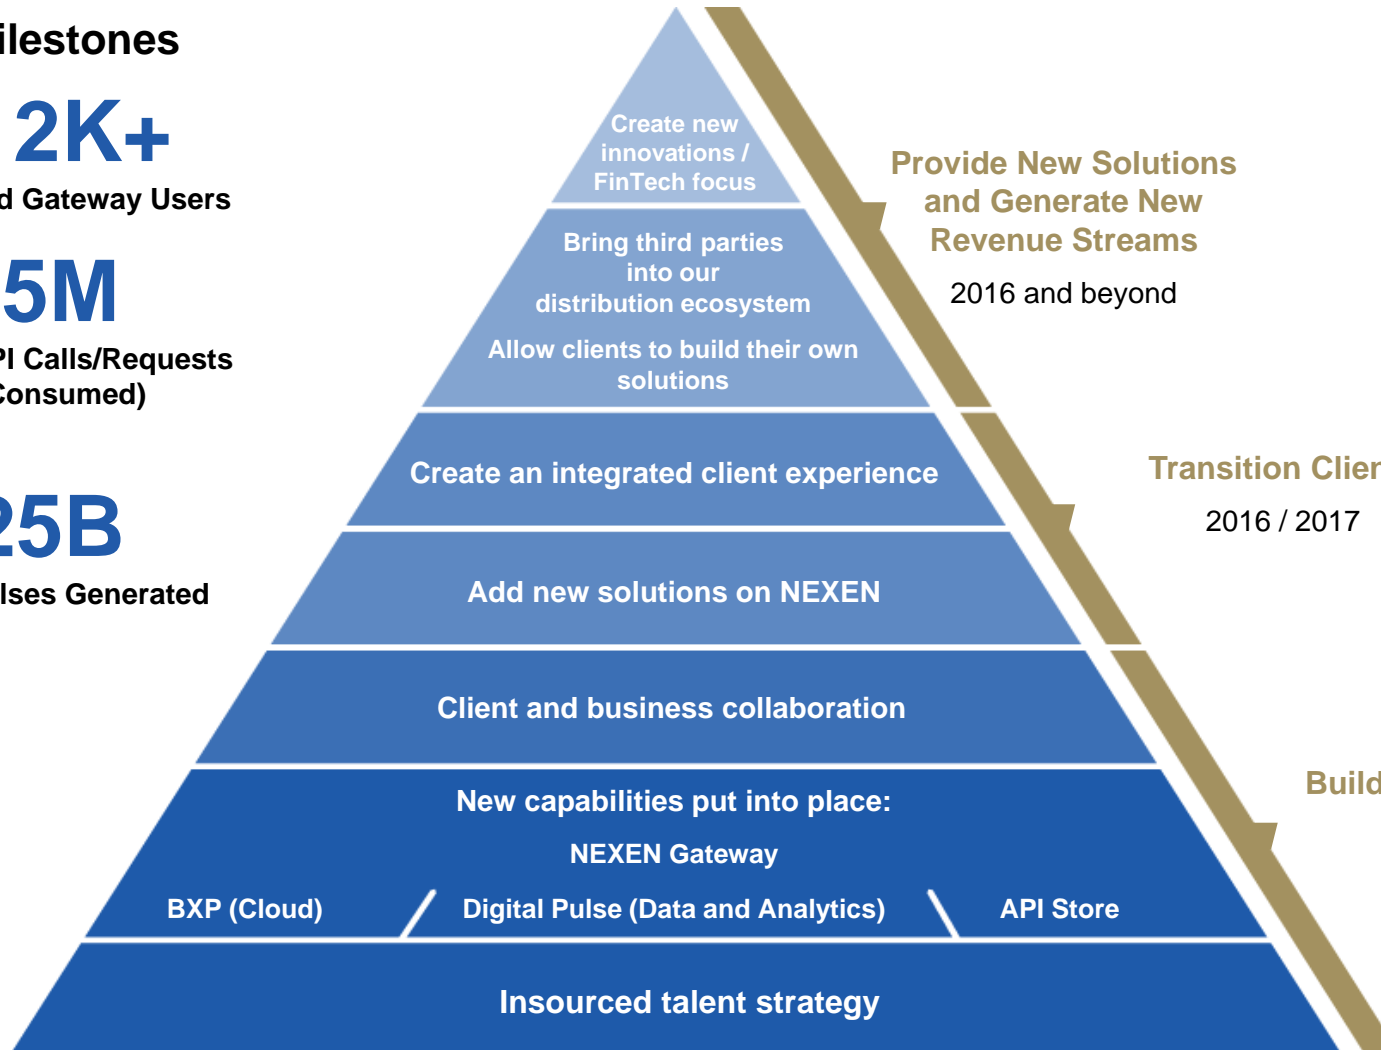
ilestones

2K+

d Gateway Users

5M

PI Calls/Requests Consumed)

25B

lses Generated

Create new innovations / FinTech focus

Bring third parties into our distribution ecosystem

Allow clients to build their own solutions

Create an integrated client experience

Add new solutions on NEXEN

Client and business collaboration

New capabilities put into place:

NEXEN Gateway

BXP (Cloud)

Digital Pulse (Data and Analytics)

API Store

Insourced talent strategy

Provide New Solutions and Generate New Revenue Streams

2016 and beyond

Transition Clier

2016 / 2017

Build